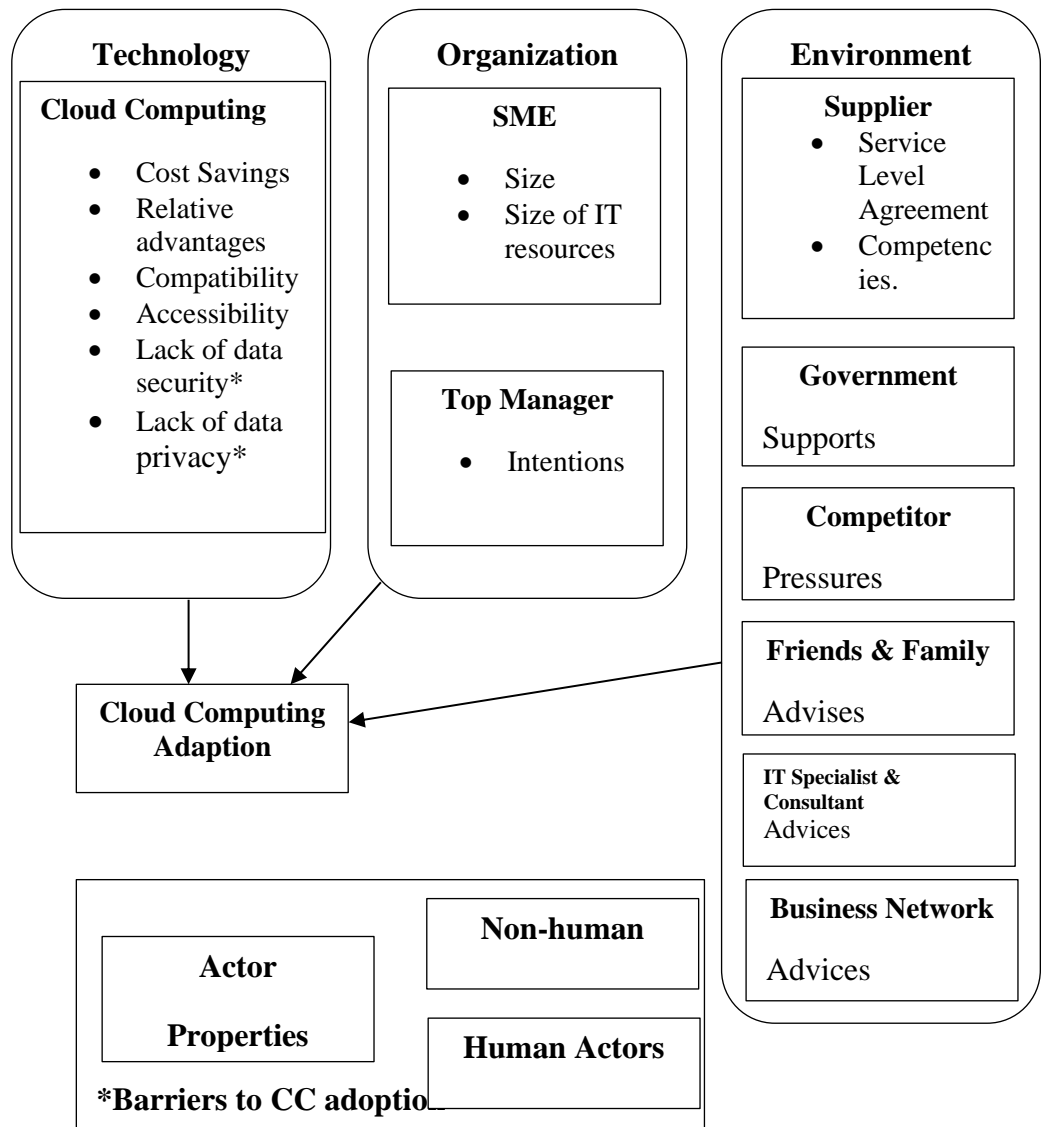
Technology

Cloud Computing

- Cost Savings
- Relative advantages
- Compatibility
- Accessibility
- Lack of data security*
- Lack of data privacy*

Organization

SME

- Size
- Size of IT resources

Top Manager

- Intentions

Environment

Supplier

- Service Level Agreement
- Competencies.

Government

Supports

Competitor

Pressures

Friends & Family

Advises

IT Specialist & Consultant

Advices

Business Network

Advices

Cloud Computing Adaption

Actor

Properties

Non-human

Human Actors

*Barriers to CC adoptio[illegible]